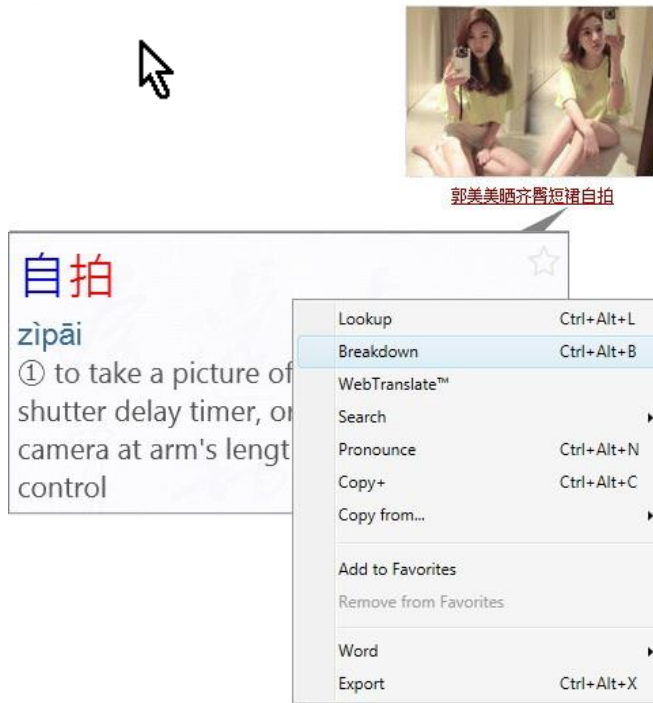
郭美美晒齐臀短裙自拍

自拍

zìpāi

① to take a picture of shutter delay timer, or camera at arm's lengt control

| | |
|---|---|
| Lookup | Ctrl+Alt+L |
| Breakdown | Ctrl+Alt+B |
| WebTranslate™ | |
| Search | |
| Pronounce | Ctrl+Alt+N |
| Copy+ | Ctrl+Alt+C |
| Copy from... | |
| Add to Favorites | |
| Remove from Favorites | |
| Word | |
| Export | Ctrl+Alt+X |